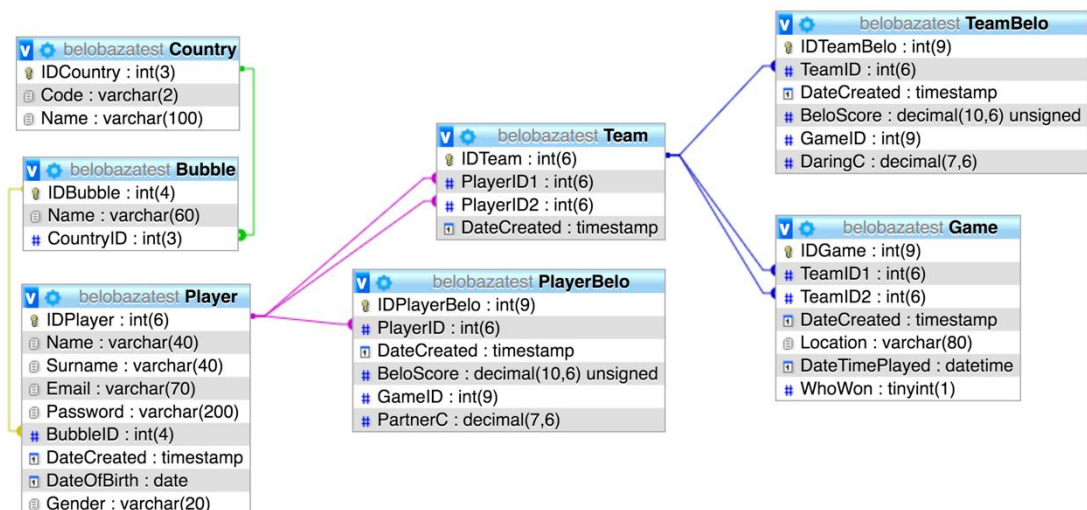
belobazatest Country
IDCountry : int(3)
Code : varchar(2)
Name : varchar(100)

belobazatest Bubble
IDBubble : int(4)
Name : varchar(60)
CountryID : int(3)

belobazatest Player
IDPlayer : int(6)
Name : varchar(40)
Surname : varchar(40)
Email : varchar(70)
Password : varchar(200)
BubbleID : int(4)
DateCreated : timestamp
DateOfBirth : date
Gender : varchar(20)

belobazatest Team
IDTeam : int(6)
PlayerID1 : int(6)
PlayerID2 : int(6)
DateCreated : timestamp

belobazatest PlayerBelo
IDPlayerBelo : int(9)
PlayerID : int(6)
DateCreated : timestamp
BeloScore : decimal(10,6) unsigned
GameID : int(9)
PartnerC : decimal(7,6)

belobazatest TeamBelo
IDTeamBelo : int(9)
TeamID : int(6)
DateCreated : timestamp
BeloScore : decimal(10,6) unsigned
GameID : int(9)
DaringC : decimal(7,6)

belobazatest Game
IDGame : int(9)
TeamID1 : int(6)
TeamID2 : int(6)
DateCreated : timestamp
Location : varchar(80)
DateTimePlayed : datetime
WhoWon : tinyint(1)